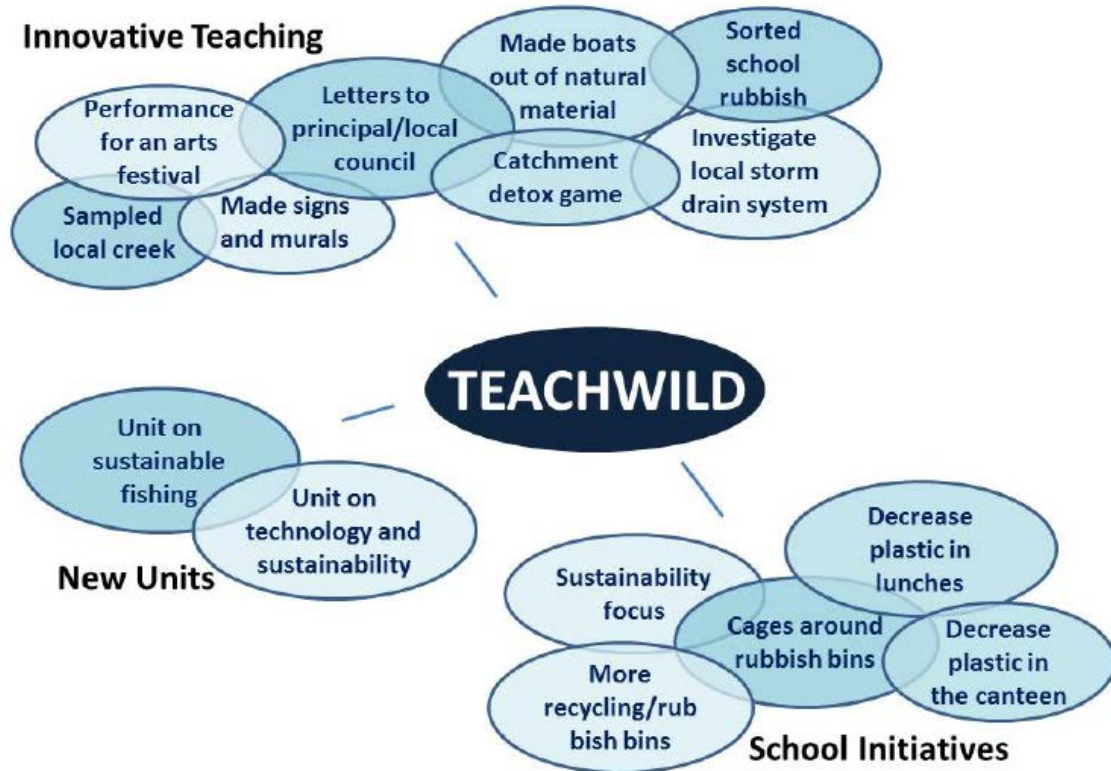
Innovative Teaching

Performance for an arts festival

Letters to principal/local council

Made boats out of natural material

Sorted school rubbish

Catchment detox game

Investigate local storm drain system

Sampled local creek

Made signs and murals

TEACHWILD

Unit on sustainable fishing

Unit on technology and sustainability

New Units

Decrease plastic in lunches

Sustainability focus

Cages around rubbish bins

Decrease plastic in the canteen

More recycling/rub bish bins

School Initiatives